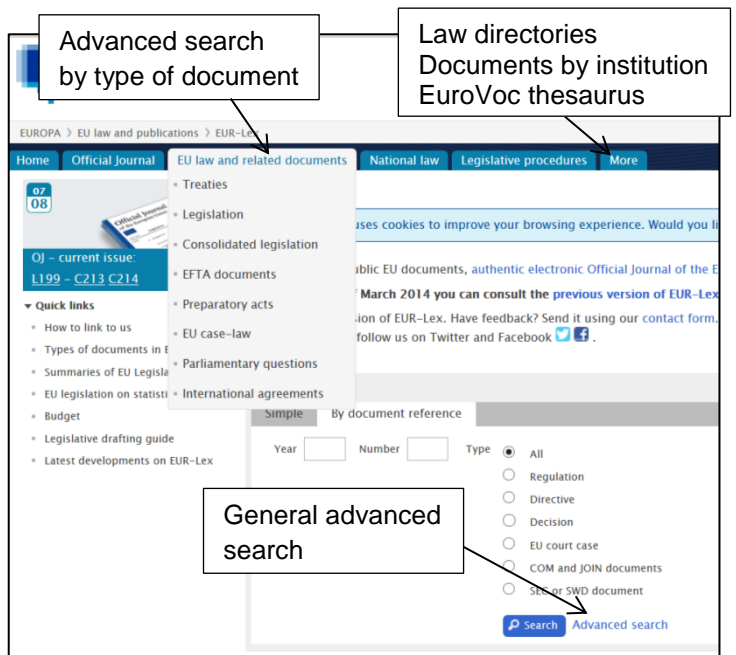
Advanced search by type of document

Law directories
Documents by institution
EuroVoc thesaurus

EUROPA > EU law and publications > EUR-Lex

Home | Official Journal | EU law and related documents | National law | Legislative procedures | More

07
08

OJ – current issue:
L199 - C213 C214

▾ Quick links
• How to link to us
• Types of documents in E
• Summaries of EU Legisla
• EU legislation on statisti
• Budget
• Legislative drafting guide
• Latest developments on EUR-Lex

• Treaties
• Legislation
• Consolidated legislation
• EFTA documents
• Preparatory acts
• EU case-law
• Parliamentary questions
• International agreements

uses cookies to improve your browsing experience. Would you li

ublic EU documents, authentic electronic Official Journal of the E
f March 2014 you can consult the previous version of EUR-Lex
sion of EUR-Lex. Have feedback? Send it using our contact form.
follow us on Twitter and Facebook .

Simple | By document reference

Year Number Type
All
Regulation
Directive
Decision
EU court case
COM and JOIN documents
SEC or SWD document

General advanced search

Search Advanced search